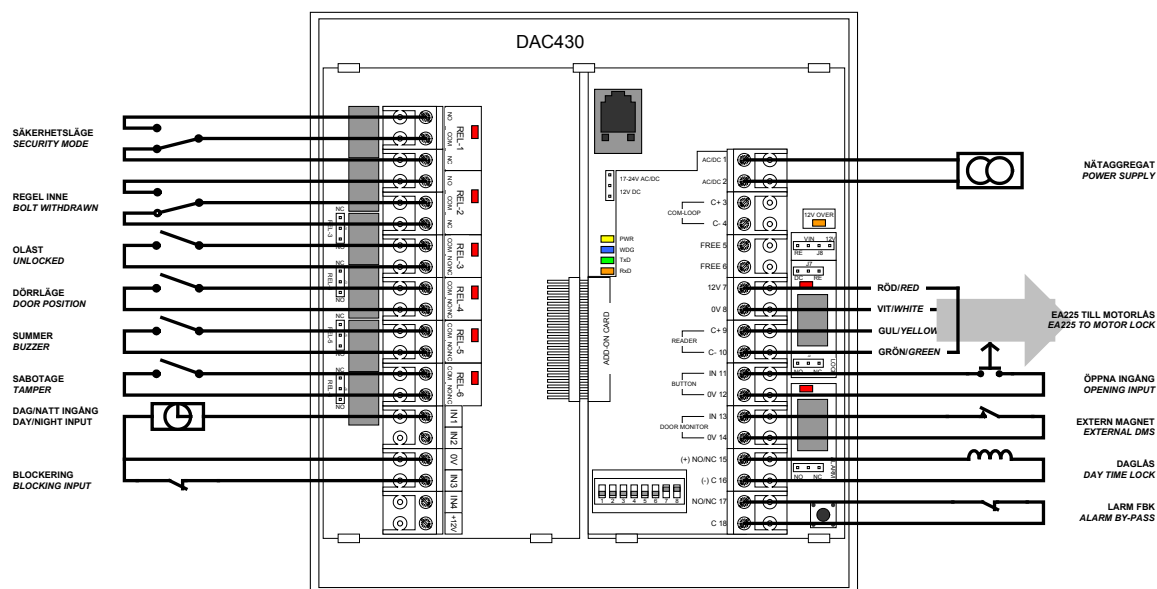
DAC430

SÄKERHETSLÄGE
SECURITY MODE

REGEL INNE
BOLT WITHDRAWN

OLÅST
UNLOCKED

DÖRRLÄGE
DOOR POSITION

SUMMER
BUZZER

SABOTAGE
TAMPER

DAG/NATT INGÅNG
DAY/NIGHT INPUT

BLOCKERING
BLOCKING INPUT

NO COM NC REL-1
NO COM NC REL-2
COM NO/NC REL-3
COM NO/NC REL-4
COM NO/NC REL-5
COM NO/NC REL-6
NC REL-3 NO
NC REL-4 NO
NC REL-5 NO
NC REL-6 NO

IN1
IN2
0V
IN3
IN4
+12V

17-24V AC/DC
12V DC

PWR
WDG
TxD
RxD

ADD-ON CARD

AC/DC 1
AC/DC 2
COM-LOOP
C+ 3
C- 4
FREE 5
FREE 6
12V 7
0V 8
READER
C+ 9
C- 10
BUTTON
IN 11
0V 12
DOOR MONITOR
IN 13
0V 14
(+) NO/NC 15
(-) C 16
NO/NC 17
C 18

12V OVER
VIN 12V
RE J8
J7
VC RE
NO NC
NO NC

1 2 3 4 5 6 7 8

NÄTAGGREGAT
POWER SUPPLY

RÖD/RED
VIT/WHITE
GUL/YELLOW
GRÖN/GREEN

EA225 TILL MOTORLÅS
EA225 TO MOTOR LOCK

ÖPPNA INGÅNG
OPENING INPUT

EXTERN MAGNET
EXTERNAL DMS

DAGLÅS
DAY TIME LOCK

LARM FBK
ALARM BY-PASS